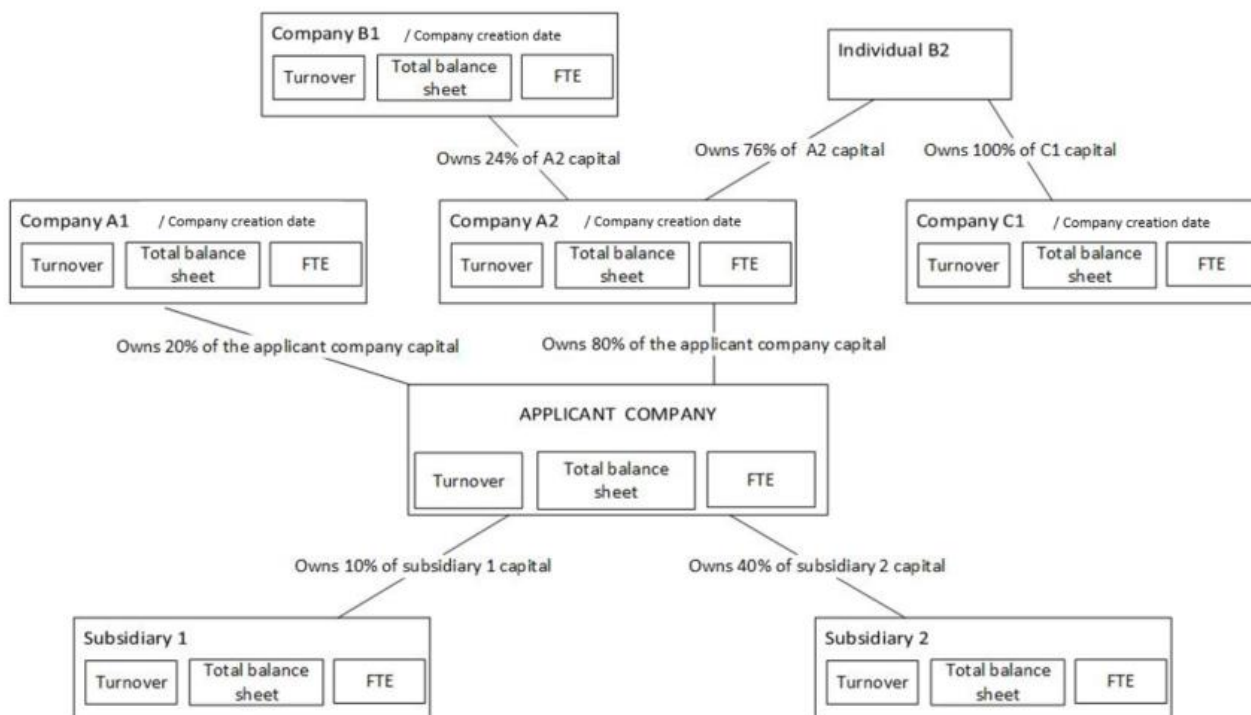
Company B1 / Company creation date

Turnover

Total balance sheet

FTE

Individual B2

Owns 24% of A2 capital

Owns 76% of A2 capital

Owns 100% of C1 capital

Company A1 / Company creation date

Turnover

Total balance sheet

FTE

Company A2 / Company creation date

Turnover

Total balance sheet

FTE

Company C1 / Company creation date

Turnover

Total balance sheet

FTE

Owns 20% of the applicant company capital

Owns 80% of the applicant company capital

APPLICANT COMPANY

Turnover

Total balance sheet

FTE

Owns 10% of subsidiary 1 capital

Owns 40% of subsidiary 2 capital

Subsidiary 1

Turnover

Total balance sheet

FTE

Subsidiary 2

Turnover

Total balance sheet

FTE